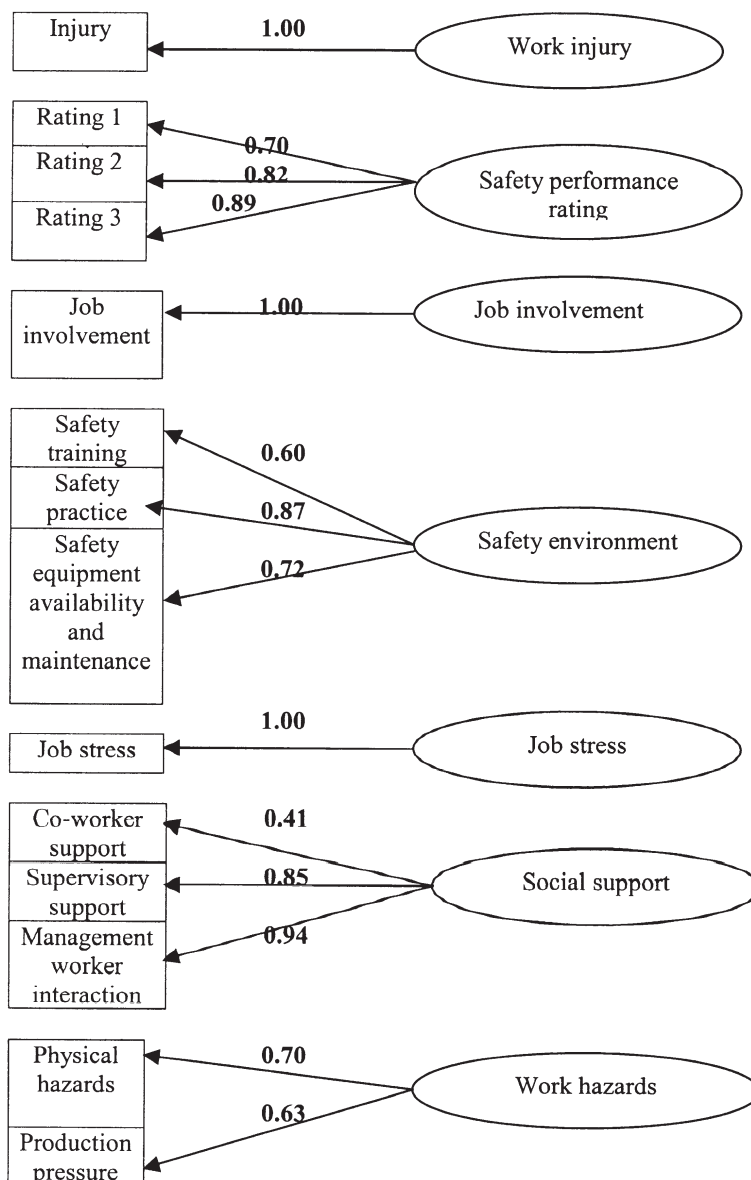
Injury
1.00
Work injury

Rating 1
Rating 2
Rating 3
0.70
0.82
0.89
Safety performance rating

Job involvement
1.00
Job involvement

Safety training
Safety practice
Safety equipment availability and maintenance
0.60
0.87
0.72
Safety environment

1.00
Job stress
Job stress

Co-worker support
Supervisory support
Management worker interaction
0.41
0.85
0.94
Social support

Physical hazards
Production pressure
0.70
0.63
Work hazards